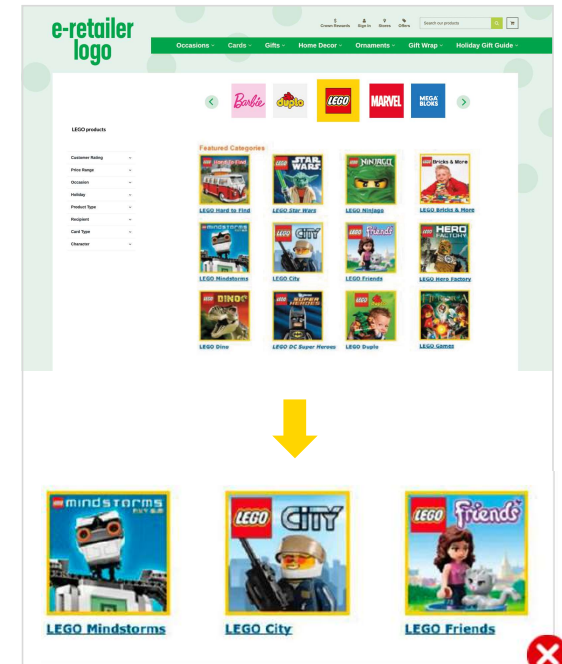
e-retailer logo

Crown Rewards Sign In Stores Offers Search our products

Occasions Cards Gifts Home Decor Ornaments Gift Wrap Holiday Gift Guide

Barbie duplo LEGO MARVEL MEGA BLOKS

LEGO products

Customer Rating
Price Range
Occasion
Holiday
Product Type
Recipient
Card Type
Character

Featured Categories

LEGO Hard to Find
LEGO Star Wars
LEGO Ninjago
LEGO Bricks & More
LEGO Mindstorms
LEGO City
LEGO Friends
LEGO Hero Factory
LEGO Dino
LEGO DC Super Heroes
LEGO Duplo
LEGO Games

LEGO MINDSTORMS
LEGO Mindstorms
LEGO CITY
LEGO City
LEGO Friends
LEGO Friends